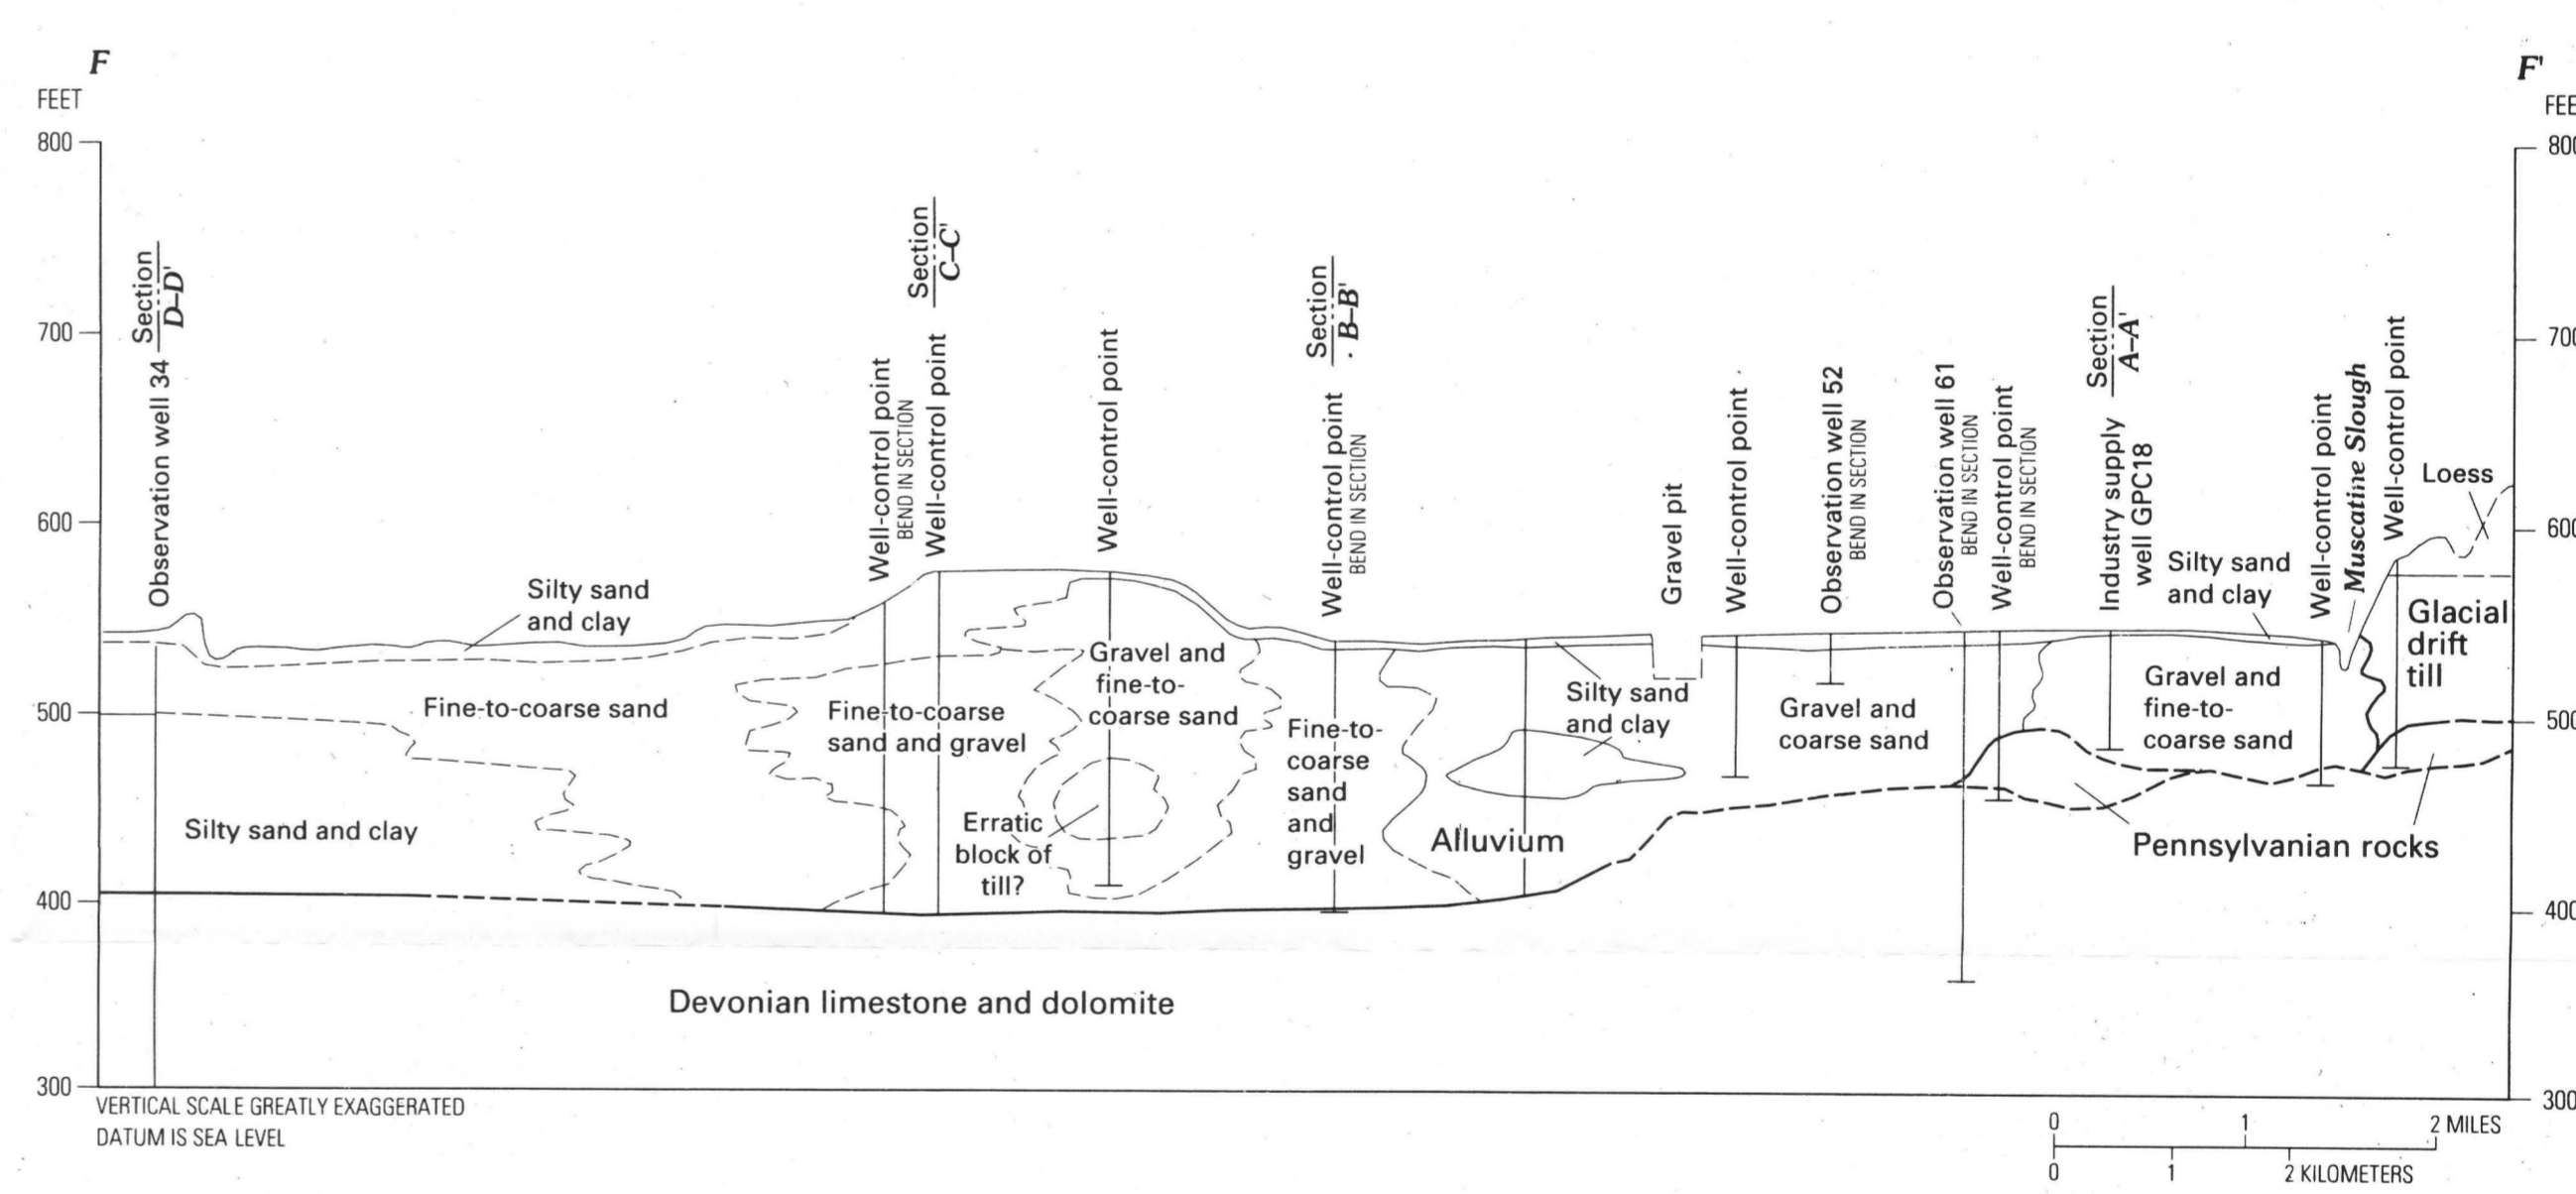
F

FEET

800

700

600

500

400

300

F'

FEE

800

700

600

500

400

300

Section $\frac{}{D–D'}$

Observation well 34

Well-control point BEND IN SECTION

Well-control point

Section $\frac{}{C–C'}$

Well-control point

Section $\frac{}{B–B'}$

Well-control point BEND IN SECTION

Gravel pit

Well-control point

Observation well 52 BEND IN SECTION

Observation well 61 BEND IN SECTION

Well-control point BEND IN SECTION

Section $\frac{}{A–A'}$

Industry supply well GPC18

Well-control point

Muscatine Slough

Well-control point

Loess

Silty sand and clay

Silty sand and clay

Glacial drift till

Fine-to-coarse sand

Fine-to-coarse sand and gravel

Gravel and fine-to-coarse sand

Fine-to-coarse sand and gravel

Silty sand and clay

Gravel and coarse sand

Gravel and fine-to-coarse sand

Silty sand and clay

Erratic block of till?

Alluvium

Pennsylvanian rocks

Devonian limestone and dolomite

VERTICAL SCALE GREATLY EXAGGERATED
DATUM IS SEA LEVEL

0 1 2 MILES
0 1 2 KILOMETERS